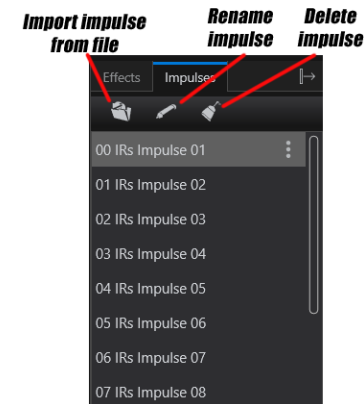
Import impulse from file

Rename impulse

Delete impulse

Effects

Impulses

00 IRs Impulse 01

01 IRs Impulse 02

02 IRs Impulse 03

03 IRs Impulse 04

04 IRs Impulse 05

05 IRs Impulse 06

06 IRs Impulse 07

07 IRs Impulse 08